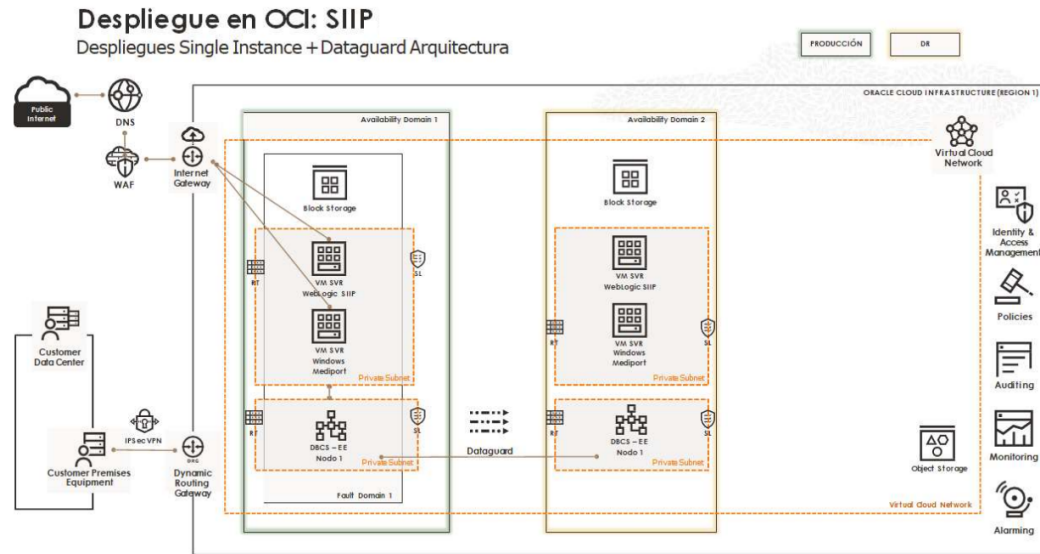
Despliegue en OCI: SIIP
Despliegues Single Instance + Dataguard Arquitectura

PRODUCCIÓN
DR

ORACLE CLOUD INFRASTRUCTURE (REGION 1)

Public Internet
DNS
WAF
Internet Gateway

Availability Domain 1
Block Storage
RT
VM SVR
WebLogic SIIP
SL
VM SVR
Windows
Mediport
Private Subnet
RT
DBCS – EE
Nodo 1
SL
Private Subnet
Fault Domain 1

Dataguard

Availability Domain 2
Block Storage
VM SVR
WebLogic SIIP
RT
VM SVR
Windows
Mediport
SL
Private Subnet
RT
DBCS – EE
Nodo 1
SL
Private Subnet

Virtual Cloud Network
Object Storage
Virtual Cloud Network

Identity & Access Management
Policies
Auditing
Monitoring
Alarming

Customer Data Center
IPSec VPN
Customer Premises Equipment
DRG
Dynamic Routing Gateway